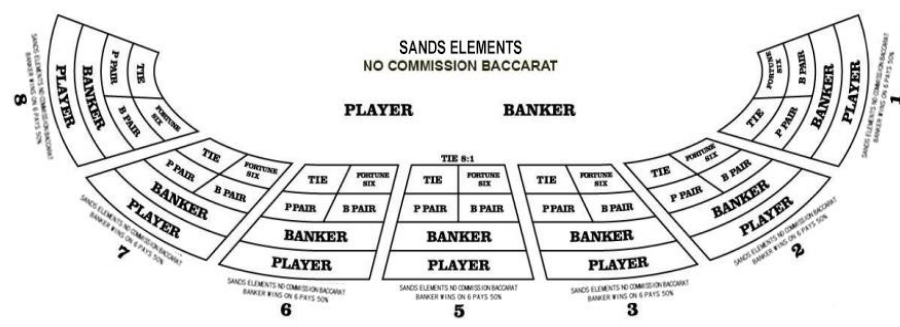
SANDS ELEMENTS
NO COMMISSION BACCARAT

PLAYER BANKER

SANDS ELEMENTS NO COMMISSION BACCARAT
BANKER WINS ON 6 PAYS 50%
8
PLAYER
BANKER
P PAIR
TIE
B PAIR
FORTUNE SIX

TIE
P PAIR
FORTUNE SIX
B PAIR
BANKER
PLAYER
SANDS ELEMENTS NO COMMISSION BACCARAT
BANKER WINS ON 6 PAYS 50%
7

TIE
FORTUNE SIX
P PAIR
B PAIR
BANKER
PLAYER
SANDS ELEMENTS NO COMMISSION BACCARAT
BANKER WINS ON 6 PAYS 50%
6

TIE 8:1
TIE
FORTUNE SIX
P PAIR
B PAIR
BANKER
PLAYER
SANDS ELEMENTS NO COMMISSION BACCARAT
BANKER WINS ON 6 PAYS 50%
5

TIE
FORTUNE SIX
P PAIR
B PAIR
BANKER
PLAYER
SANDS ELEMENTS NO COMMISSION BACCARAT
BANKER WINS ON 6 PAYS 50%
3

TIE
FORTUNE SIX
P PAIR
B PAIR
BANKER
PLAYER
SANDS ELEMENTS NO COMMISSION BACCARAT
BANKER WINS ON 6 PAYS 50%
2

FORTUNE SIX
TIE
B PAIR
P PAIR
BANKER
PLAYER
SANDS ELEMENTS NO COMMISSION BACCARAT
BANKER WINS ON 6 PAYS 50%
1